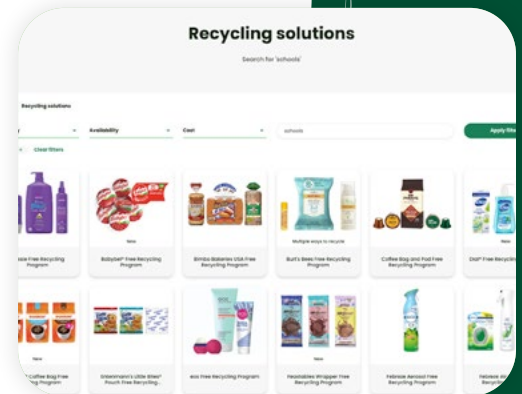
Recycling solutions

Search for 'schools'

Recycling solutions

Availability

Cost

schools

Apply filte

Clear filters

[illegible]le Free Recycling Program

New

Babybel® Free Recycling Program

Bimbo Bakeries USA Free Recycling Program

Multiple ways to recycle

Burt's Bees Free Recycling Program

Coffee Bag and Pod Free Recycling Program

Dial® Free Recycling

New

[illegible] Coffee Bag Free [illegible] Program

Entenmann's Little Bites® Pouch Free Recycling...

eos Free Recycling Program

Fastables Wrapper Free Recycling Program

Febreze Aerosol Free Recycling Program

Febreze Air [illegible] Recycl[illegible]